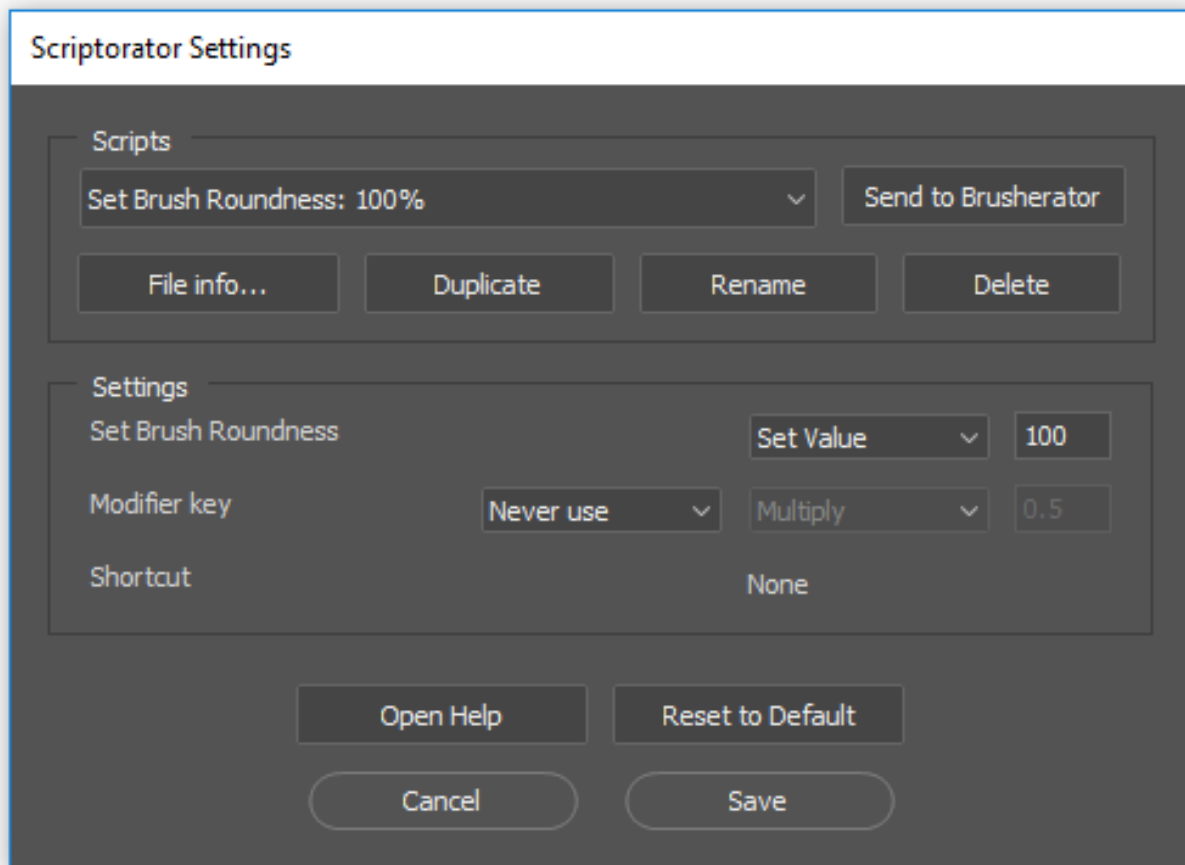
Scriptorator Settings

Scripts

Set Brush Roundness: 100%

Send to Brusherator

File info...

Duplicate

Rename

Delete

Settings

Set Brush Roundness

Set Value

100

Modifier key

Never use

Multiply

0.5

Shortcut

None

Open Help

Reset to Default

Cancel

Save